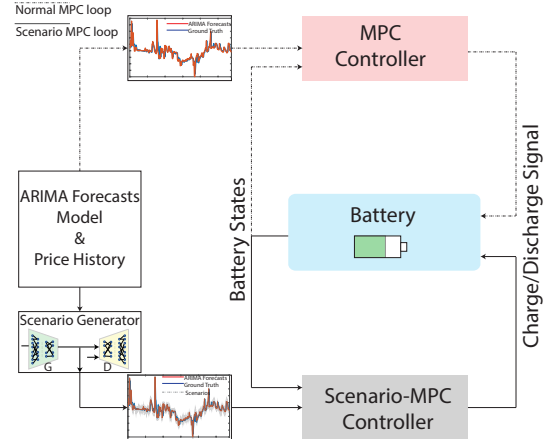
Normal MPC loop
Scenario MPC loop

ARIMA Forecasts
Ground Truth

MPC Controller

ARIMA Forecasts Model & Price History

Battery States

Battery

Charge/Discharge Signal

Scenario Generator
G
D

ARIMA Forecasts
Ground Truth
Scenarios

Scenario-MPC Controller